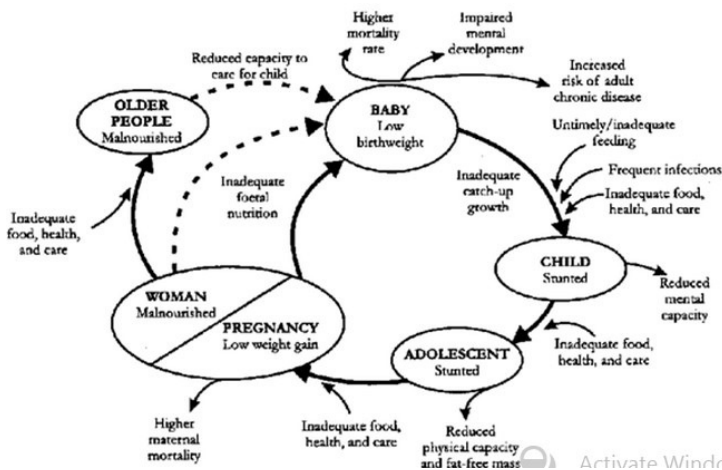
Higher mortality rate

Impaired mental development

Increased risk of adult chronic disease

Reduced capacity to care for child

OLDER PEOPLE
Malnourished

BABY
Low birthweight

Untimely/inadequate feeding

Frequent infections

Inadequate food, health, and care

Inadequate foetal nutrition

Inadequate catch-up growth

Inadequate food, health, and care

CHILD
Stunted

Reduced mental capacity

WOMAN
Malnourished

PREGNANCY
Low weight gain

ADOLESCENT
Stunted

Inadequate food, health, and care

Higher maternal mortality

Inadequate food, health, and care

Reduced physical capacity and fat-free mass

Activate Windo